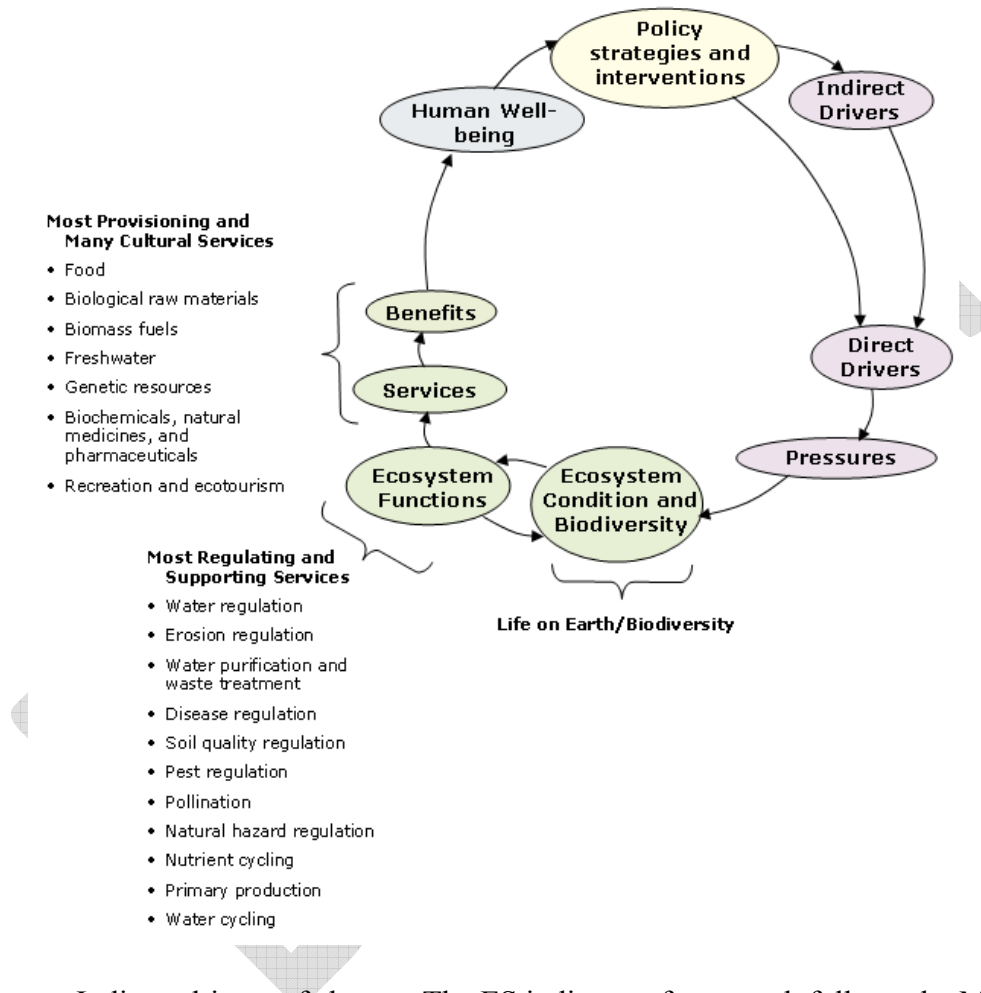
Policy strategies and interventions

Indirect Drivers

Human Well-being

Most Provisioning and Many Cultural Services

- Food
- Biological raw materials
- Biomass fuels
- Freshwater
- Genetic resources
- Biochemicals, natural medicines, and pharmaceuticals
- Recreation and ecotourism

Benefits

Services

Direct Drivers

Pressures

Ecosystem Functions

Ecosystem Condition and Biodiversity

Most Regulating and Supporting Services

- Water regulation
- Erosion regulation
- Water purification and waste treatment
- Disease regulation
- Soil quality regulation
- Pest regulation
- Pollination
- Natural hazard regulation
- Nutrient cycling
- Primary production
- Water cycling

Life on Earth/Biodiversity

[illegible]